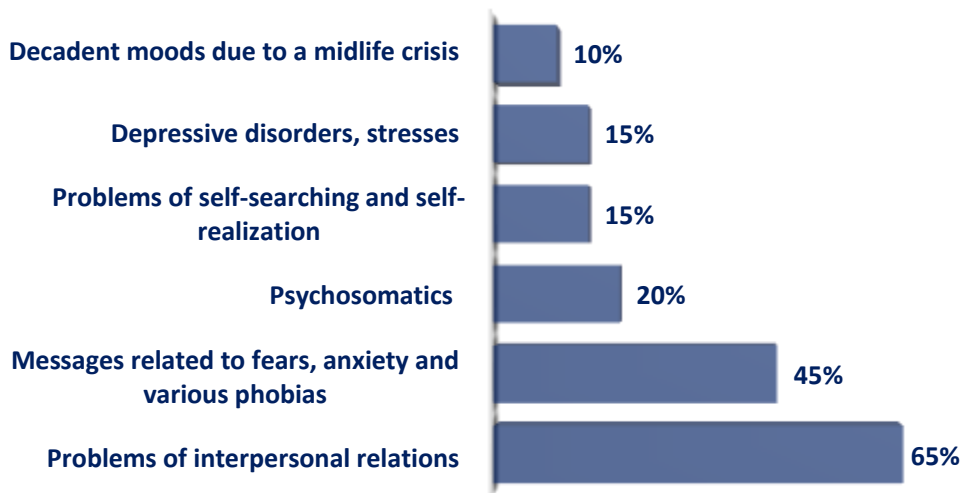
Decadent moods due to a midlife crisis 10%

Depressive disorders, stresses 15%

Problems of self-searching and self-realization 15%

Psychosomatics 20%

Messages related to fears, anxiety and various phobias 45%

Problems of interpersonal relations 65%